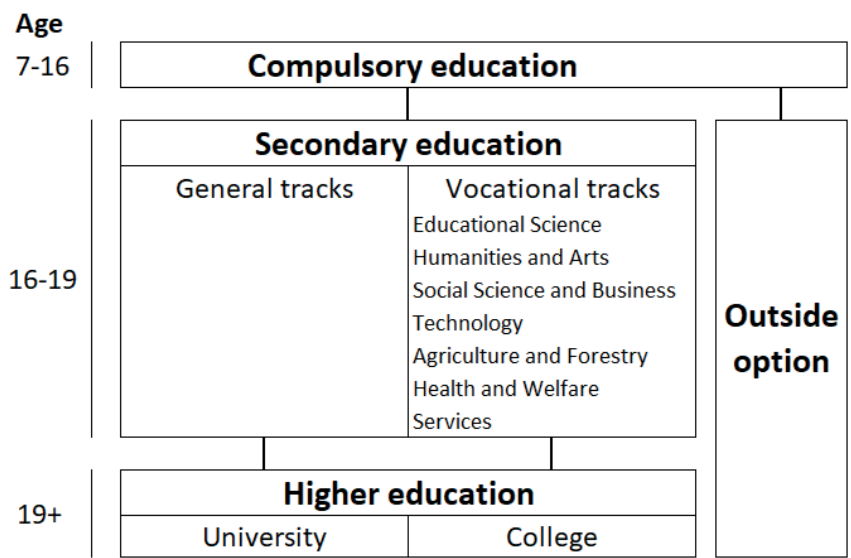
Age
7-16
Compulsory education

16-19
Secondary education

| General tracks | Vocational tracks |
|---|---|
| | Educational Science<br>Humanities and Arts<br>Social Science and Business<br>Technology<br>Agriculture and Forestry<br>Health and Welfare<br>Services |

Outside option

19+
Higher education

| University | College |
|---|---|